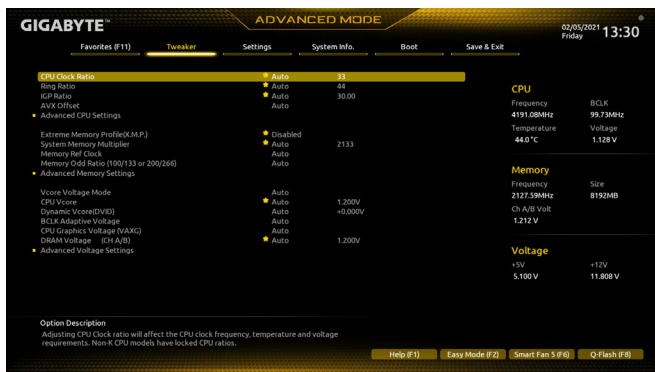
GIGABYTE™

ADVANCED MODE

02/05/2021 Friday 13:30

Favorites (F11) Tweaker Settings System Info. Boot Save & Exit

| | | |
|---|---|---|
| CPU Clock Ratio | Auto | 33 |
| Ring Ratio | Auto | 44 |
| IGP Ratio | Auto | 30.00 |
| AVX Offset | Auto | |
| Advanced CPU Settings | | |
| Extreme Memory Profile(X.M.P.) | Disabled | |
| System Memory Multiplier | Auto | 2133 |
| Memory Ref Clock | Auto | |
| Memory Odd Ratio (100/133 or 200/266) | Auto | |
| Advanced Memory Settings | | |
| Vcore Voltage Mode | Auto | |
| CPU Vcore | Auto | 1.200V |
| Dynamic Vcore(DVID) | Auto | +0.000V |
| BCLK Adaptive Voltage | Auto | |
| CPU Graphics Voltage (VAXG) | Auto | |
| DRAM Voltage (CH A/B) | Auto | 1.200V |
| Advanced Voltage Settings | | |

CPU
Frequency 4191.08MHz
BCLK 99.73MHz
Temperature 44.0 °C
Voltage 1.128 V

Memory
Frequency 2127.59MHz
Size 8192MB
Ch A/B Volt 1.212 V

Voltage
+5V 5.100 V
+12V 11.808 V

Option Description
Adjusting CPU Clock ratio will affect the CPU clock frequency, temperature and voltage requirements. Non-K CPU models have locked CPU ratios.

Help (F1) Easy Mode (F2) Smart Fan 5 (F6) Q-Flash (F8)